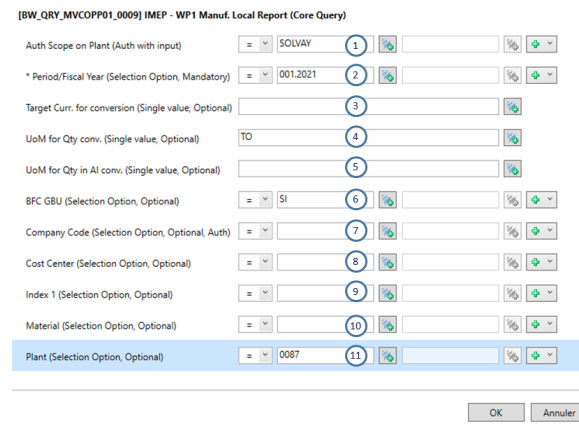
[BW_QRY_MVCOPP01_0009] IMEP - WP1 Manuf. Local Report (Core Query)

| Field | Operator | Value | Number |
|---|---|---|---|
| Auth Scope on Plant (Auth with input) | = | SOLVAY | 1 |
| * Period/Fiscal Year (Selection Option, Mandatory) | = | 001.2021 | 2 |
| Target Curr. for conversion (Single value, Optional) | | | 3 |
| UoM for Qty conv. (Single value, Optional) | | TO | 4 |
| UoM for Qty in AI conv. (Single value, Optional) | | | 5 |
| BFC GBU (Selection Option, Optional) | = | SI | 6 |
| Company Code (Selection Option, Optional, Auth) | = | | 7 |
| Cost Center (Selection Option, Optional) | = | | 8 |
| Index 1 (Selection Option, Optional) | = | | 9 |
| Material (Selection Option, Optional) | = | | 10 |
| Plant (Selection Option, Optional) | = | 0087 | 11 |

OK Annuler